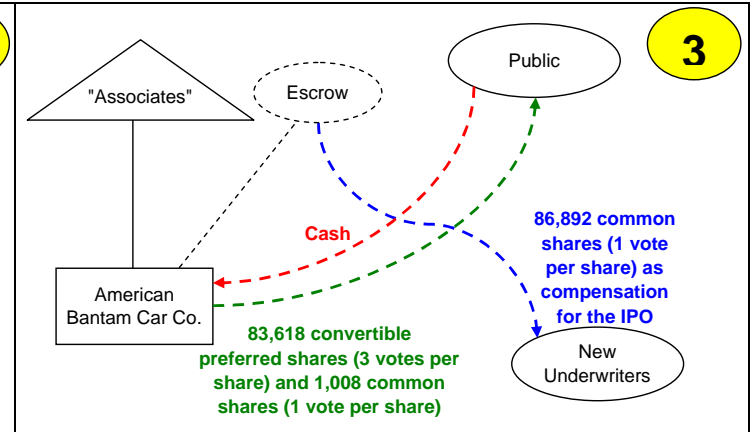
3

"Associates"

Escrow

Public

Cash

86,892 common shares (1 vote per share) as compensation for the IPO

American Bantam Car Co.

83,618 convertible preferred shares (3 votes per share) and 1,008 common shares (1 vote per share)

New Underwriters